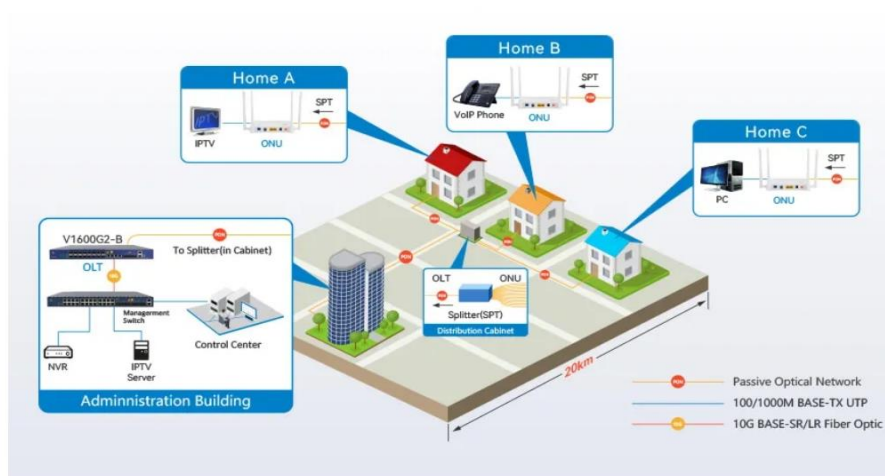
Home A

SPT

IPTV

ONU

Home B

SPT

VoIP Phone

ONU

Home C

SPT

PC

ONU

V1600G2-B

To Splitter(in Cabinet)

OLT

Management Switch

Control Center

NVR

IPTV Server

Administration Building

OLT

ONU

Splitter(SPT)

Distribution Cabinet

20km

Passive Optical Network

100/1000M BASE-TX UTP

10G BASE-SR/LR Fiber Optic